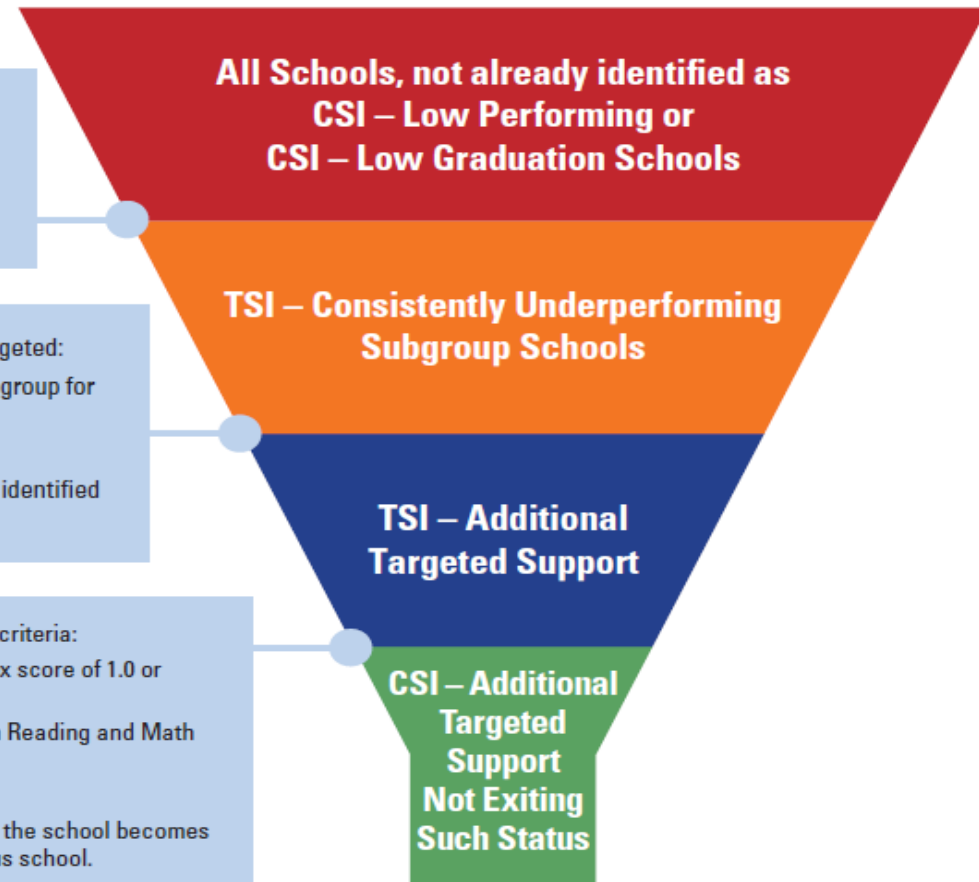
All Schools, not already identified as CSI – Low Performing or CSI – Low Graduation Schools

TSI – Consistently Underperforming Subgroup Schools

TSI – Additional Targeted Support

CSI – Additional Targeted Support Not Exiting Such Status

geted:
group for

identified

criteria:
x score of 1.0 or

Reading and Math

the school becomes
s school.